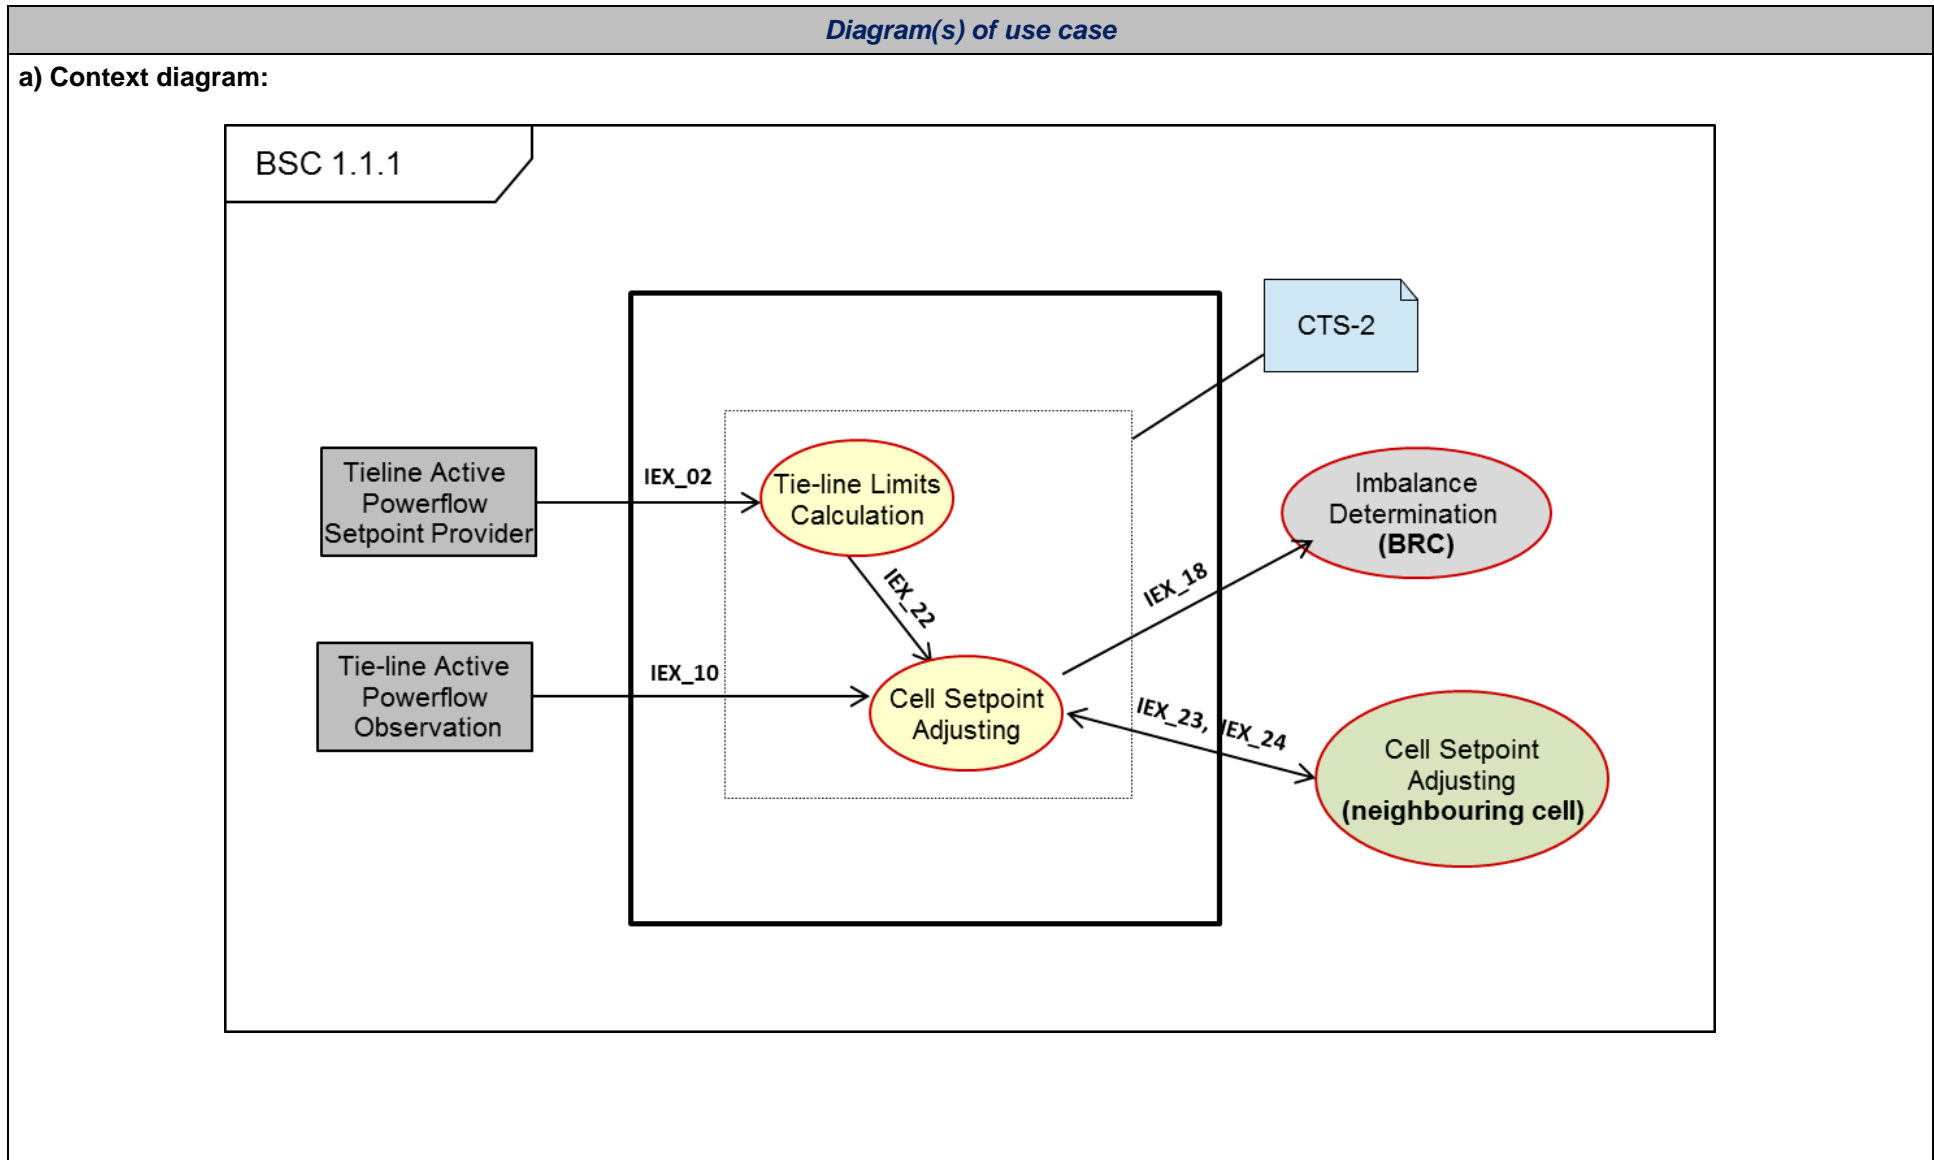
Diagram(s) of use case

a) Context diagram:

BSC 1.1.1

CTS-2

Tieline Active Powerflow Setpoint Provider

IEX_02

Tie-line Limits Calculation

Imbalance Determination (BRC)

IEX_22

IEX_18

Tie-line Active Powerflow Observation

IEX_10

Cell Setpoint Adjusting

IEX_23, IEX_24

Cell Setpoint Adjusting (neighbouring cell)